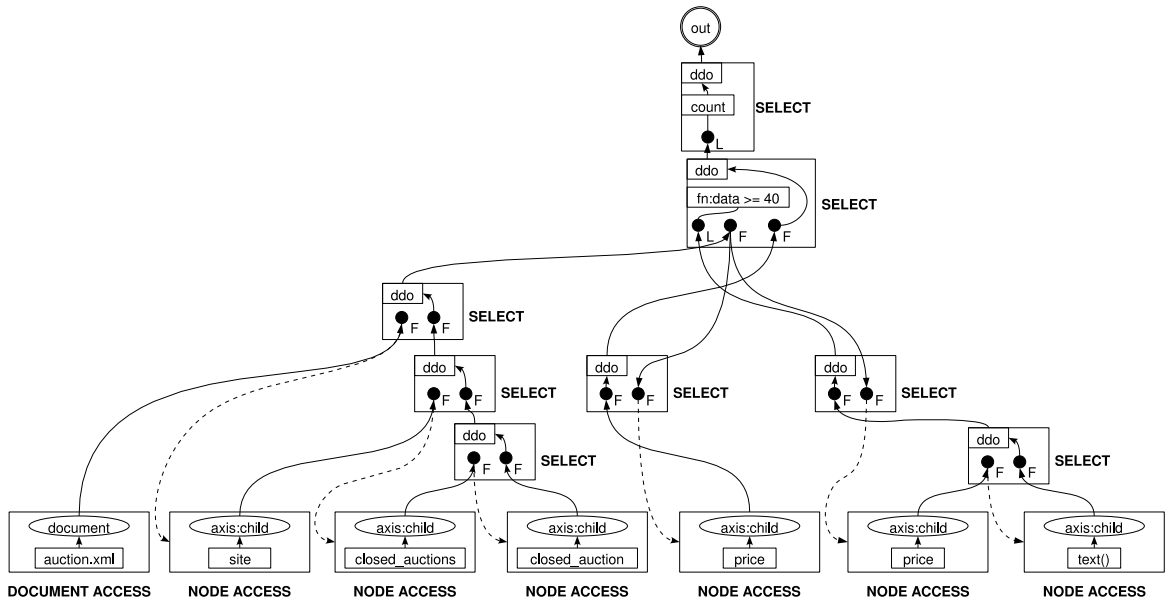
out

ddo
count
L
SELECT

ddo
fn:data >= 40
L F F
SELECT

ddo
F F
SELECT

ddo
F F
SELECT

ddo
F F
SELECT

ddo
F F
SELECT

ddo
F F
SELECT

ddo
F F
SELECT

document
auction.xml
DOCUMENT ACCESS

axis:child
site
NODE ACCESS

axis:child
closed_auctions
NODE ACCESS

axis:child
closed_auction
NODE ACCESS

axis:child
price
NODE ACCESS

axis:child
price
NODE ACCESS

axis:child
text()
NODE ACCESS